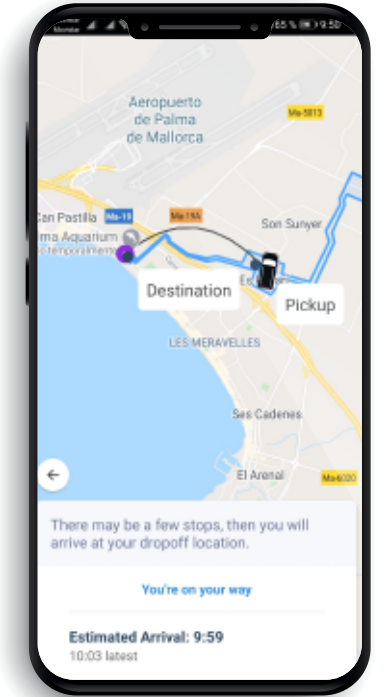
Movistar 65% 9:58

Aeropuerto de Palma de Mallorca

Ma-5813

Can Pastilla Ma-19 Ma-19A

Palma Aquarium

Son Sunyer

Es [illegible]

Destination

Pickup

LES MERAVELLES

Ses Cadenes

El Arenal

Ma-6020

←

There may be a few stops, then you will arrive at your dropoff location.

You're on your way

Estimated Arrival: 9:59
10:03 latest